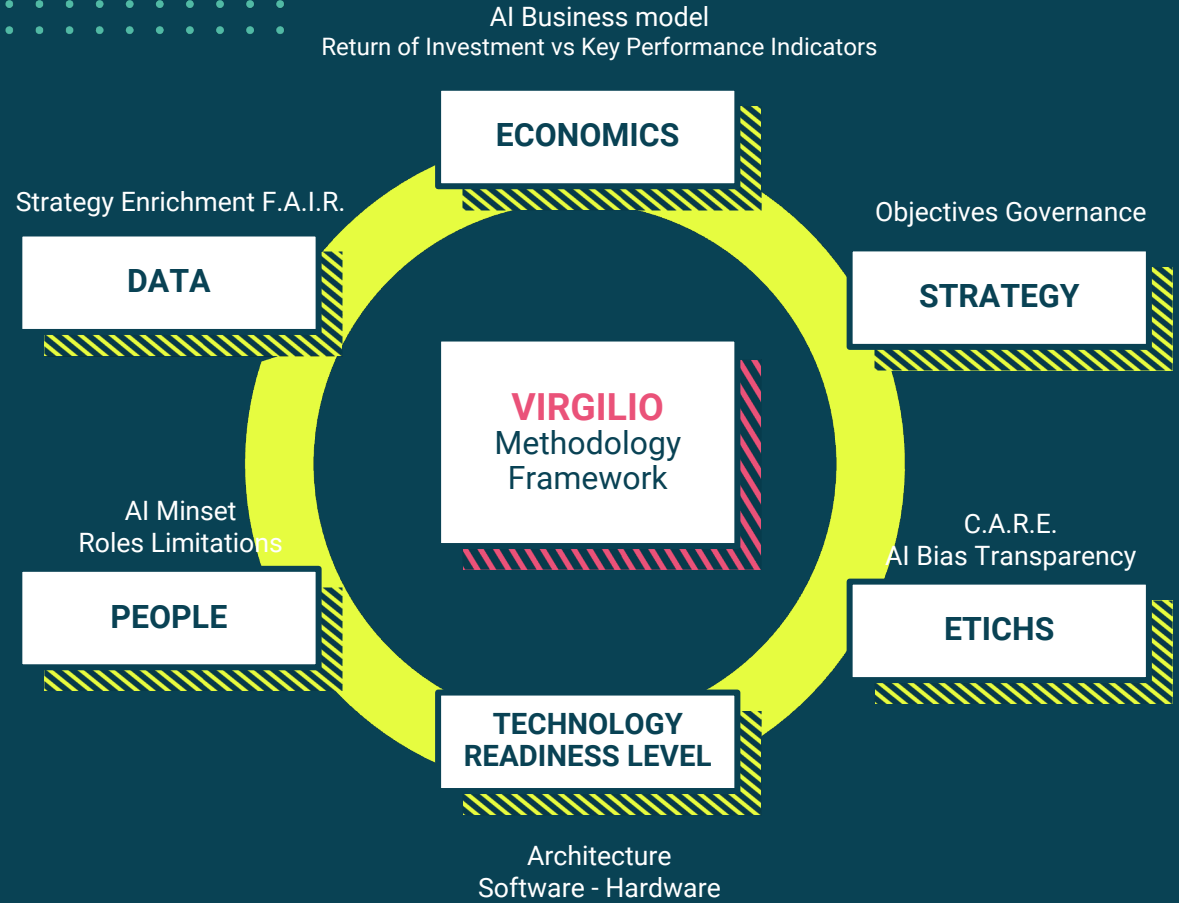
AI Business model
Return of Investment vs Key Performance Indicators

ECONOMICS

Strategy Enrichment F.A.I.R.

DATA

Objectives Governance

STRATEGY

VIRGILIO
Methodology
Framework

AI Minset
Roles Limitations

PEOPLE

C.A.R.E.
AI Bias Transparency

ETICHS

TECHNOLOGY
READINESS LEVEL

Architecture
Software - Hardware